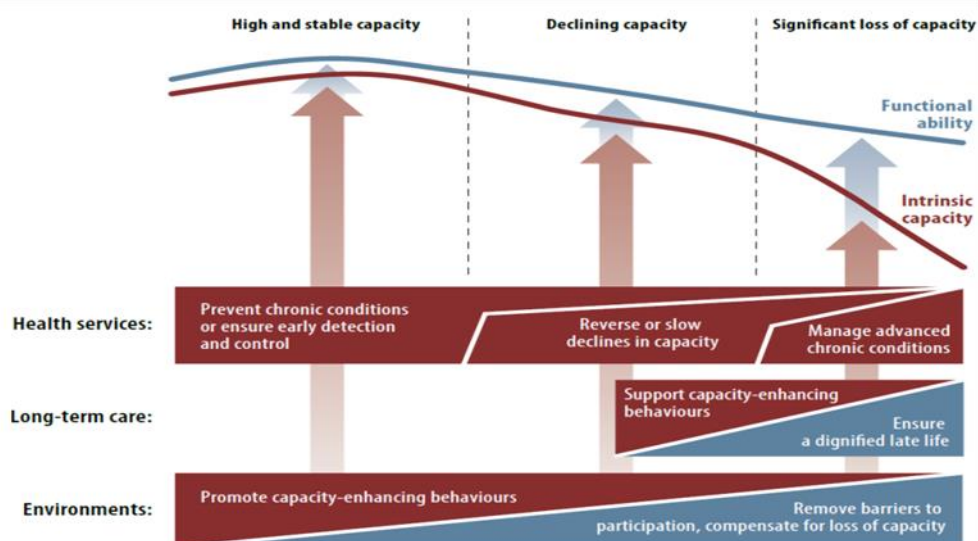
High and stable capacity

Declining capacity

Significant loss of capacity

Functional ability

Intrinsic capacity

Health services:

Prevent chronic conditions or ensure early detection and control

Reverse or slow declines in capacity

Manage advanced chronic conditions

Long-term care:

Support capacity-enhancing behaviours

Ensure a dignified late life

Environments:

Promote capacity-enhancing behaviours

Remove barriers to participation, compensate for loss of capacity